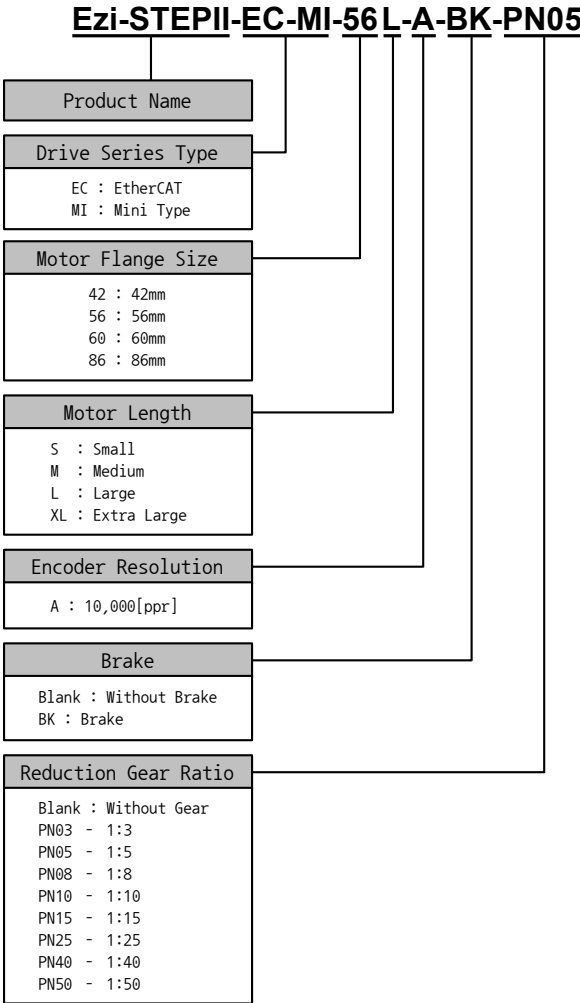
Ezi-STEPII-EC-MI-56L-A-BK-PN05

Product Name

Drive Series Type

EC : EtherCAT
MI : Mini Type

Motor Flange Size

42 : 42mm
56 : 56mm
60 : 60mm
86 : 86mm

Motor Length

S : Small
M : Medium
L : Large
XL : Extra Large

Encoder Resolution

A : 10,000[ppr]

Brake

Blank : Without Brake
BK : Brake

Reduction Gear Ratio

Blank : Without Gear
PN03 - 1:3
PN05 - 1:5
PN08 - 1:8
PN10 - 1:10
PN15 - 1:15
PN25 - 1:25
PN40 - 1:40
PN50 - 1:50